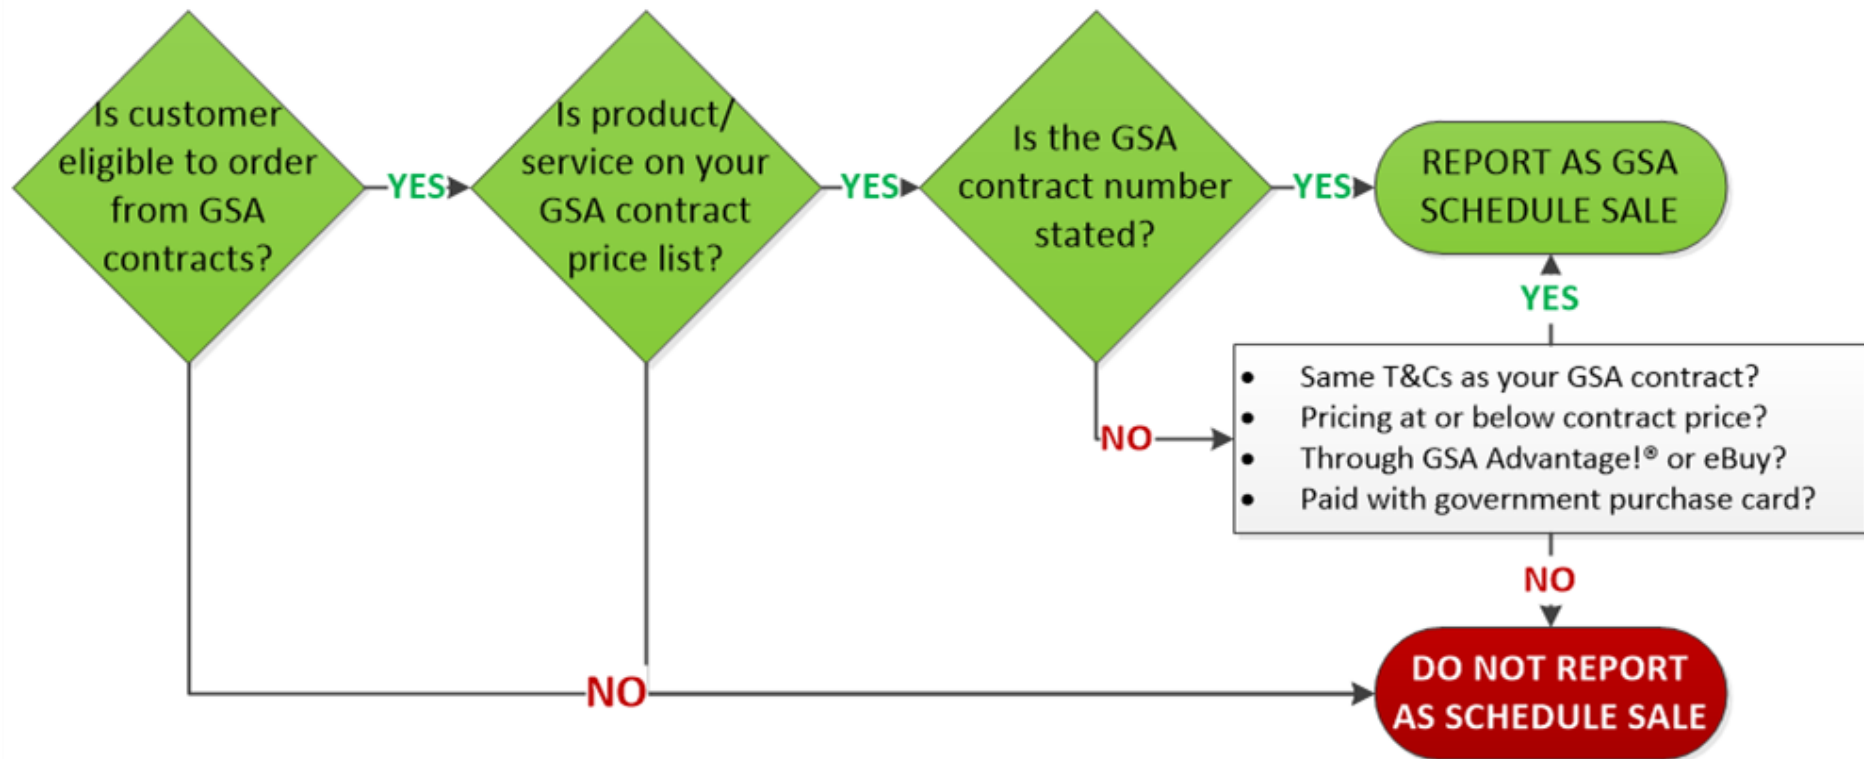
Is customer eligible to order from GSA contracts?

YES

Is product/ service on your GSA contract price list?

YES

Is the GSA contract number stated?

YES

REPORT AS GSA SCHEDULE SALE

YES

NO

- Same T&Cs as your GSA contract?
- Pricing at or below contract price?
- Through GSA Advantage!® or eBuy?
- Paid with government purchase card?

NO

NO

DO NOT REPORT AS SCHEDULE SALE